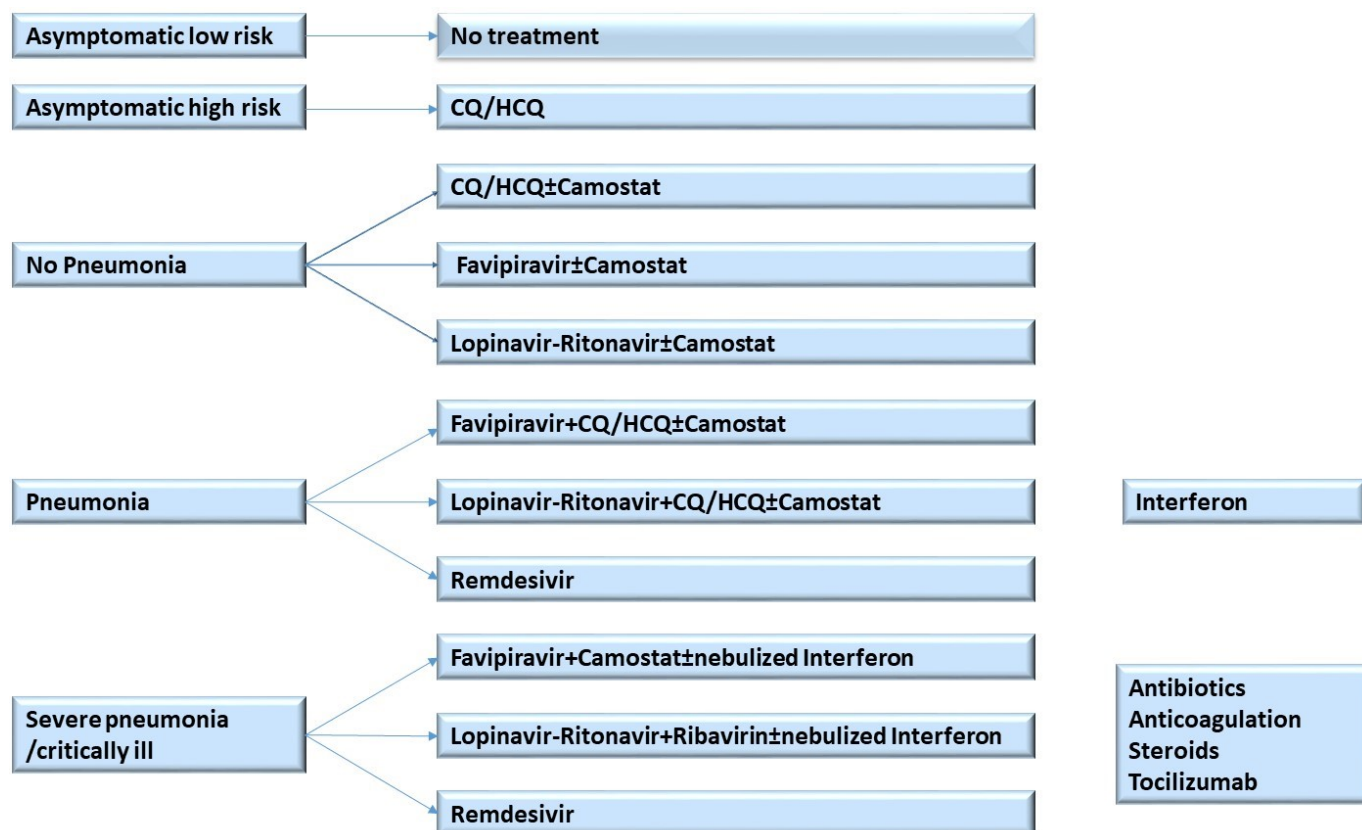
Asymptomatic low risk

No treatment

Asymptomatic high risk

CQ/HCQ

No Pneumonia

CQ/HCQ±Camostat

Favipiravir±Camostat

Lopinavir-Ritonavir±Camostat

Pneumonia

Favipiravir+CQ/HCQ±Camostat

Lopinavir-Ritonavir+CQ/HCQ±Camostat

Remdesivir

Interferon

Severe pneumonia /critically ill

Favipiravir+Camostat±nebulized Interferon

Lopinavir-Ritonavir+Ribavirin±nebulized Interferon

Remdesivir

Antibiotics
Anticoagulation
Steroids
Tocilizumab